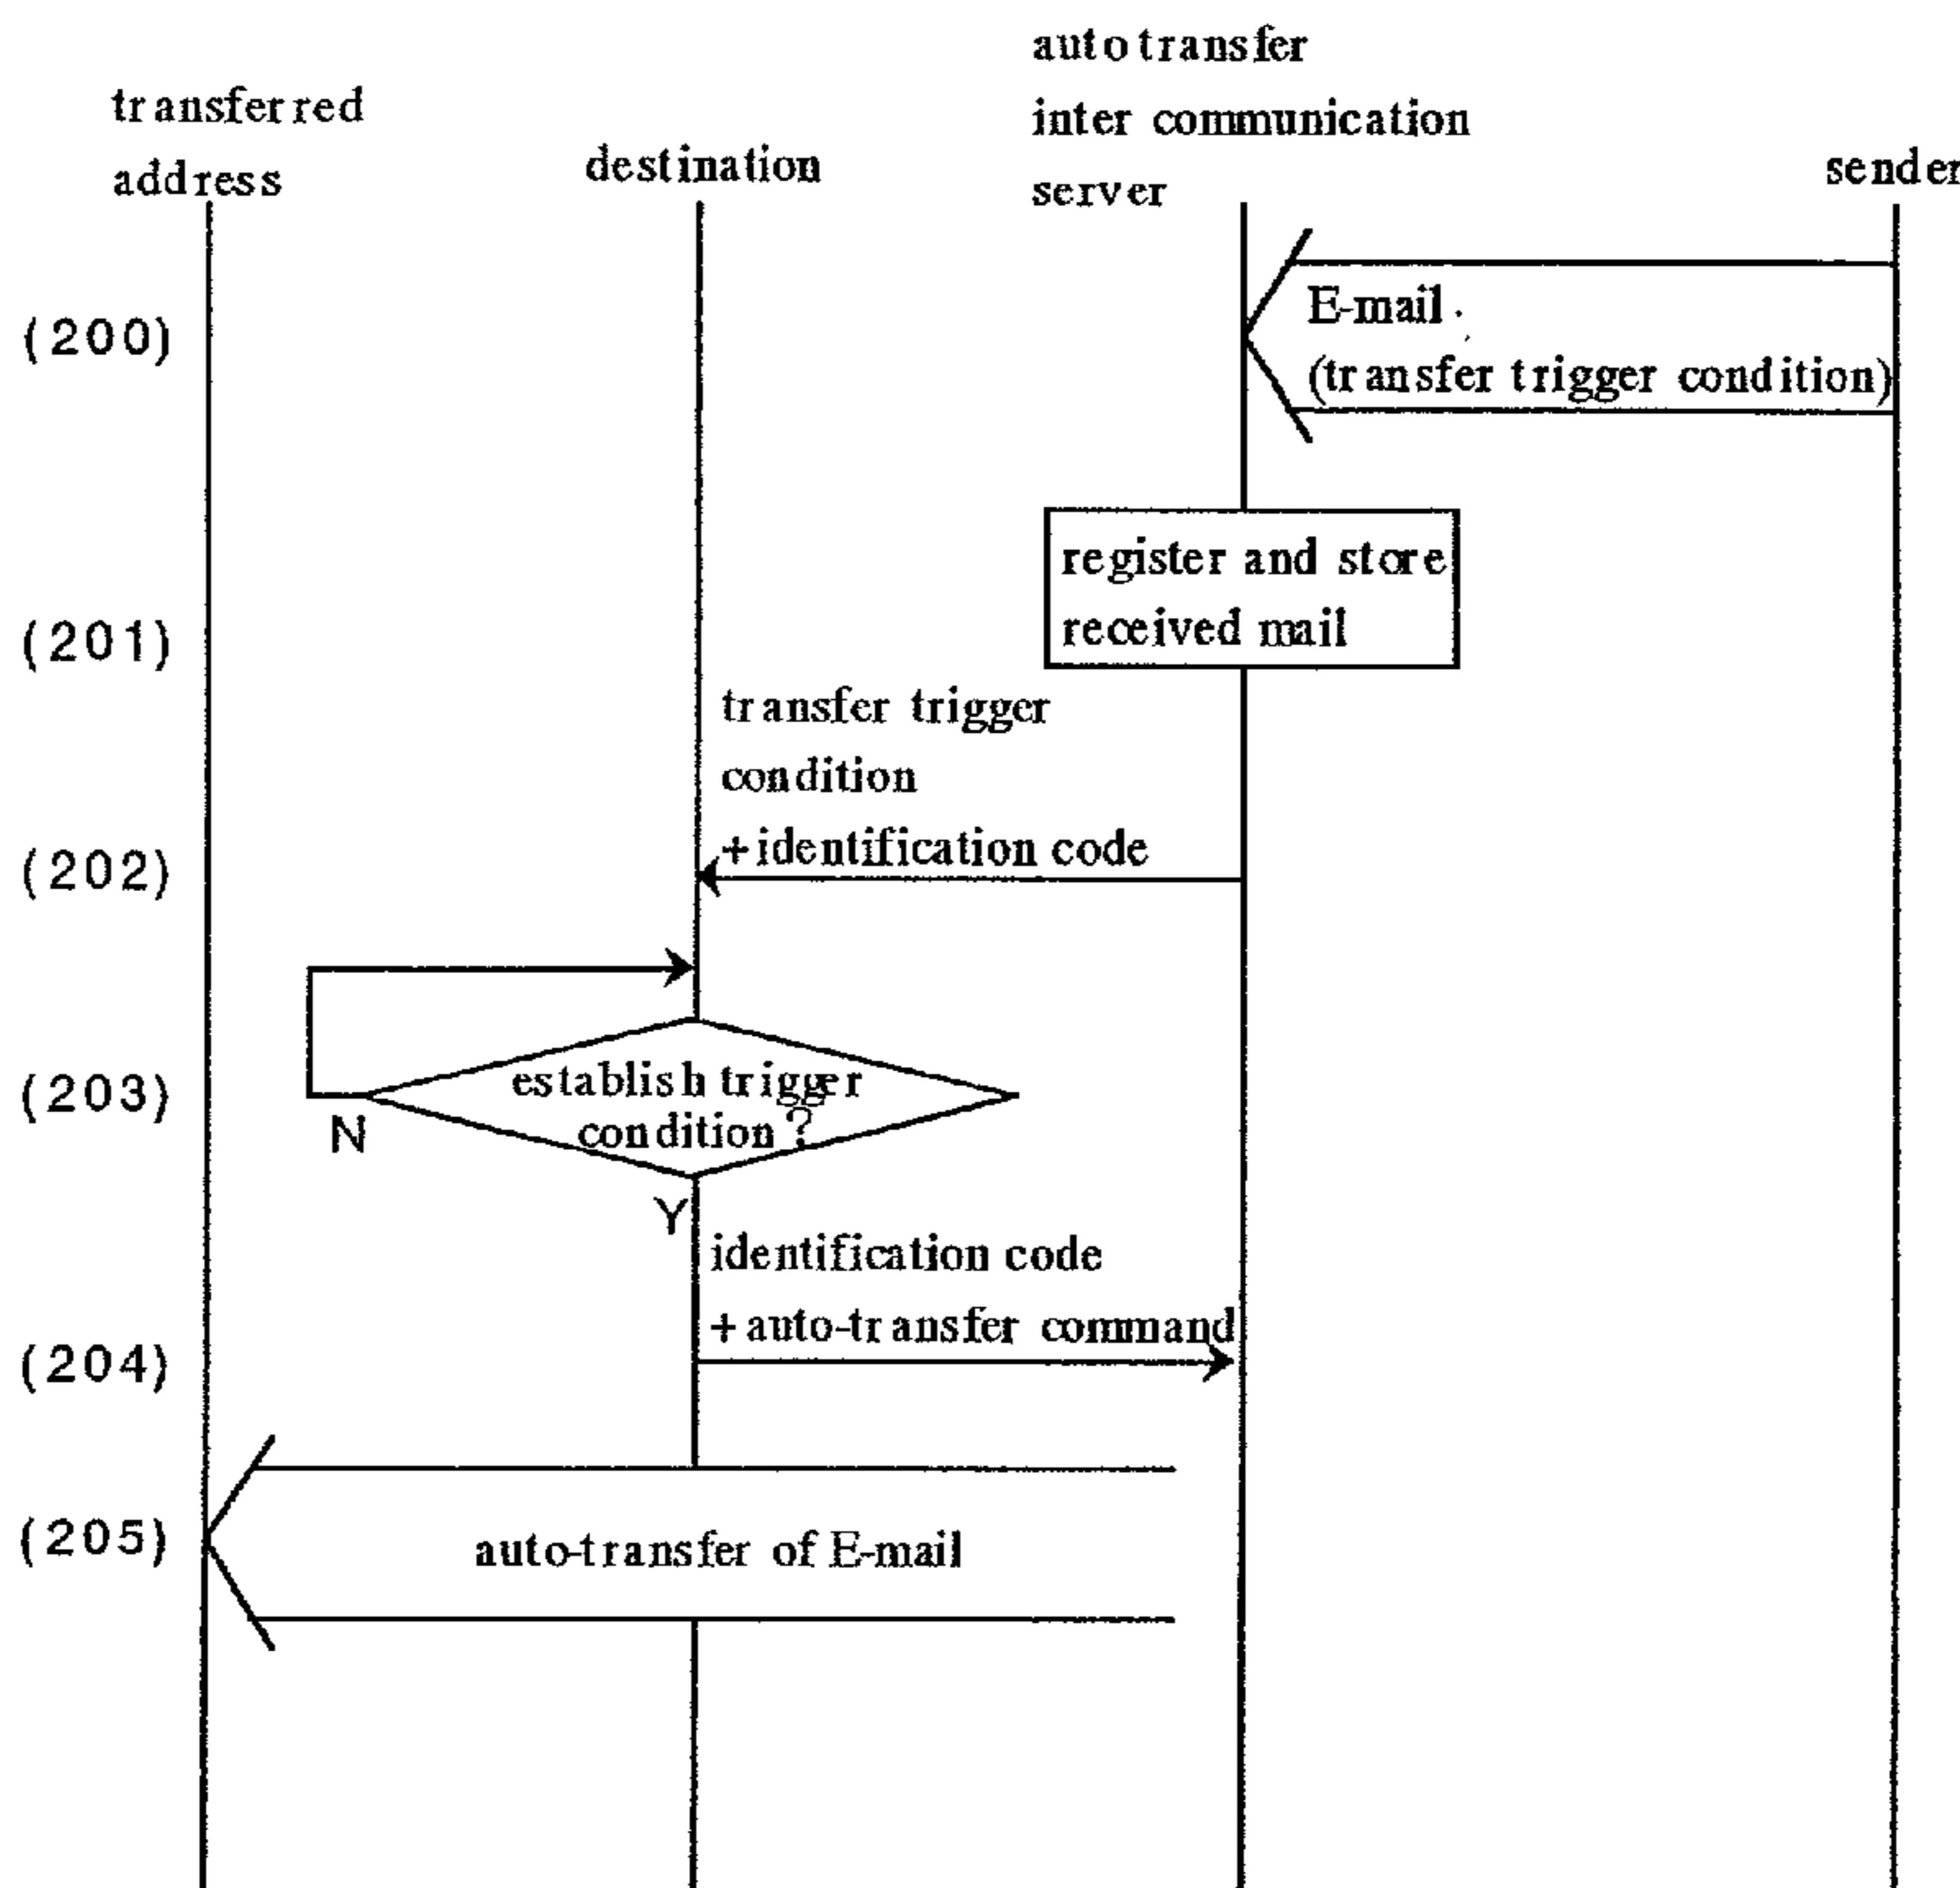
transferred address

destination

auto transfer inter communication server

sender

(200)

E-mail (transfer trigger condition)

register and store received mail

(201)

transfer trigger condition +identification code

(202)

(203)

establish trigger condition?

N

Y

identification code +auto-transfer command

(204)

(205)

auto-transfer of E-mail